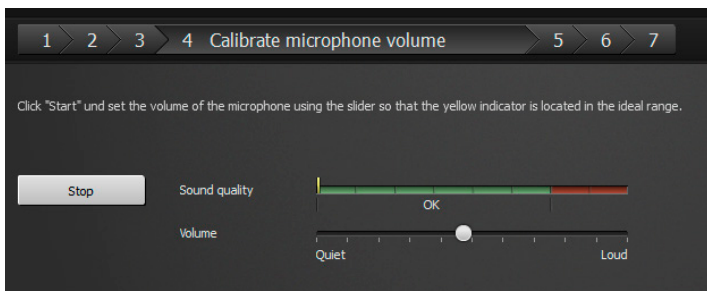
1 2 3 4 Calibrate microphone volume 5 6 7

Click "Start" und set the volume of the microphone using the slider so that the yellow indicator is located in the ideal range.

Stop

Sound quality

OK

Volume

Quiet

Loud